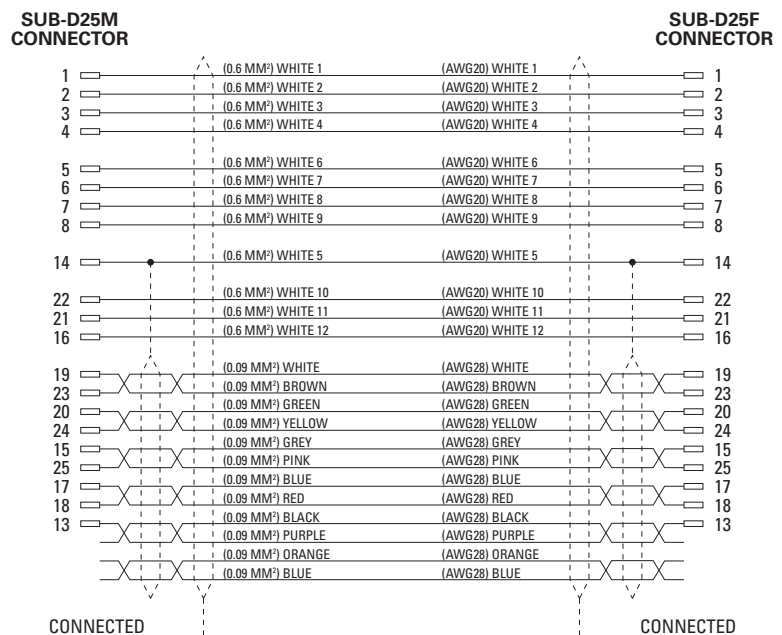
SUB-D25M CONNECTOR

SUB-D25F CONNECTOR

| | | | |
|---|---|---|---|
| 1 | (0.6 MM²) WHITE 1 | (AWG20) WHITE 1 | 1 |
| 2 | (0.6 MM²) WHITE 2 | (AWG20) WHITE 2 | 2 |
| 3 | (0.6 MM²) WHITE 3 | (AWG20) WHITE 3 | 3 |
| 4 | (0.6 MM²) WHITE 4 | (AWG20) WHITE 4 | 4 |
| 5 | (0.6 MM²) WHITE 6 | (AWG20) WHITE 6 | 5 |
| 6 | (0.6 MM²) WHITE 7 | (AWG20) WHITE 7 | 6 |
| 7 | (0.6 MM²) WHITE 8 | (AWG20) WHITE 8 | 7 |
| 8 | (0.6 MM²) WHITE 9 | (AWG20) WHITE 9 | 8 |
| 14 | (0.6 MM²) WHITE 5 | (AWG20) WHITE 5 | 14 |
| 22 | (0.6 MM²) WHITE 10 | (AWG20) WHITE 10 | 22 |
| 21 | (0.6 MM²) WHITE 11 | (AWG20) WHITE 11 | 21 |
| 16 | (0.6 MM²) WHITE 12 | (AWG20) WHITE 12 | 16 |
| 19 | (0.09 MM²) WHITE | (AWG28) WHITE | 19 |
| 23 | (0.09 MM²) BROWN | (AWG28) BROWN | 23 |
| 20 | (0.09 MM²) GREEN | (AWG28) GREEN | 20 |
| 24 | (0.09 MM²) YELLOW | (AWG28) YELLOW | 24 |
| 15 | (0.09 MM²) GREY | (AWG28) GREY | 15 |
| 25 | (0.09 MM²) PINK | (AWG28) PINK | 25 |
| 17 | (0.09 MM²) BLUE | (AWG28) BLUE | 17 |
| 18 | (0.09 MM²) RED | (AWG28) RED | 18 |
| 13 | (0.09 MM²) BLACK | (AWG28) BLACK | 13 |
| | (0.09 MM²) PURPLE | (AWG28) PURPLE | |
| | (0.09 MM²) ORANGE | (AWG28) ORANGE | |
| | (0.09 MM²) BLUE | (AWG28) BLUE | |

CONNECTED

CONNECTED